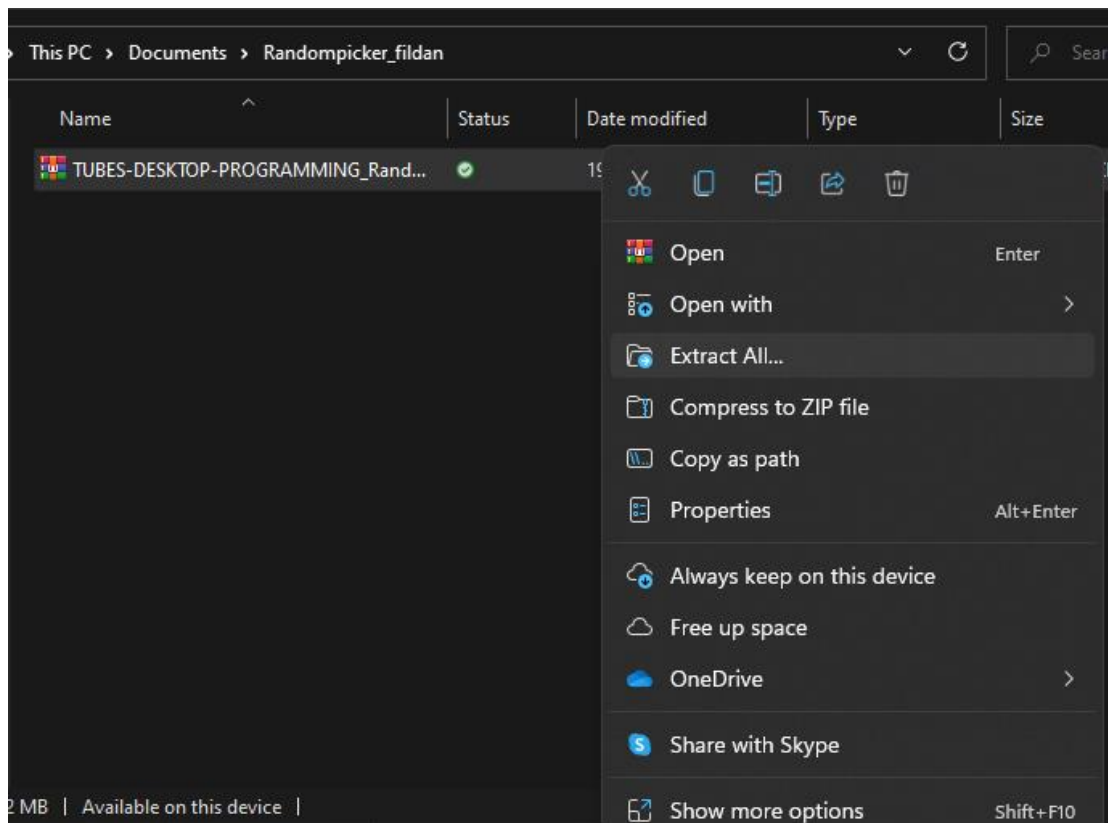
› This PC › Documents › Randompicker_fildan

Sear

| Name | Status | Date modified | Type | Size |
|---|---|---|---|---|
| TUBES-DESKTOP-PROGRAMMING_Rand... | | 1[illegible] | | |

Open Enter
Open with ›
Extract All...
Compress to ZIP file
Copy as path
Properties Alt+Enter
Always keep on this device
Free up space
OneDrive ›
Share with Skype
Show more options Shift+F10

2 MB | Available on this device |